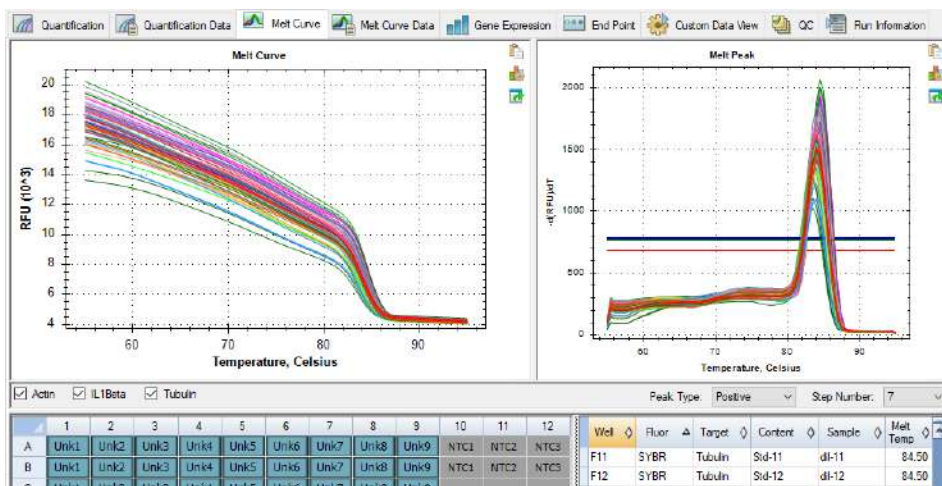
Quantification | Quantification Data | Melt Curve | Melt Curve Data | Gene Expression | End Point | Custom Data View | QC | Run Information

Melt Curve

20
18
16
14
12
10
8
6
4

RFU (10^3)

60 70 80 90

Temperature, Celsius

Melt Peak

2000
1500
1000
500
0

-d(RFU)/dT

60 70 80 90

Temperature, Celsius

☑ Actin ☑ IL1Beta ☑ Tubulin

Peak Type: Positive

Step Number: 7

| | 1 | 2 | 3 | 4 | 5 | 6 | 7 | 8 | 9 | 10 | 11 | 12 |
|---|---|---|---|---|---|---|---|---|---|---|---|---|
| A | Unk1 | Unk2 | Unk3 | Unk4 | Unk5 | Unk6 | Unk7 | Unk8 | Unk9 | NTC1 | NTC2 | NTC3 |
| B | Unk1 | Unk2 | Unk3 | Unk4 | Unk5 | Unk6 | Unk7 | Unk8 | Unk9 | NTC1 | NTC2 | NTC3 |

| Well | Fluor | Target | Content | Sample | Melt Temp |
|---|---|---|---|---|---|
| F11 | SYBR | Tubulin | Std-11 | dil-11 | 84.50 |
| F12 | SYBR | Tubulin | Std-12 | dil-12 | 84.50 |